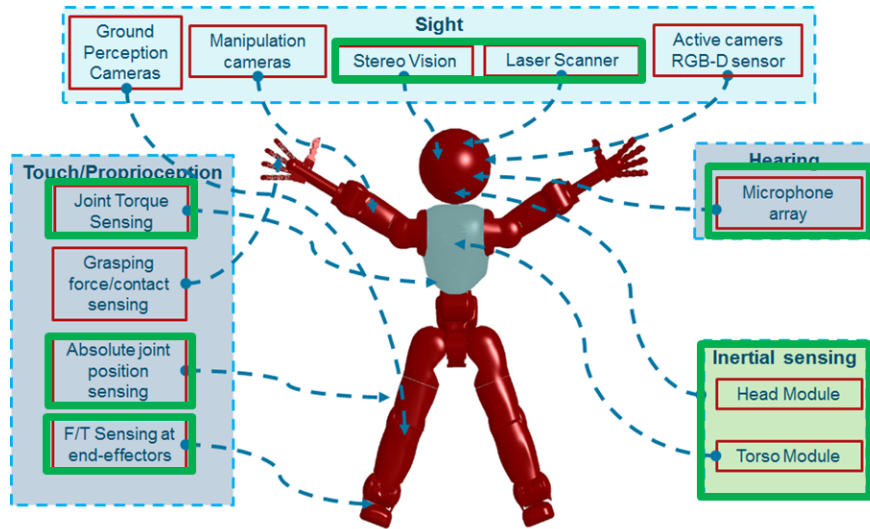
Sight

Ground Perception Cameras

Manipulation cameras

Stereo Vision

Laser Scanner

Active camers RGB-D sensor

Touch/Proprioception

Joint Torque Sensing

Grasping force/contact sensing

Absolute joint position sensing

F/T Sensing at end-effectors

Hearing

Microphone array

Inertial sensing

Head Module

Torso Module